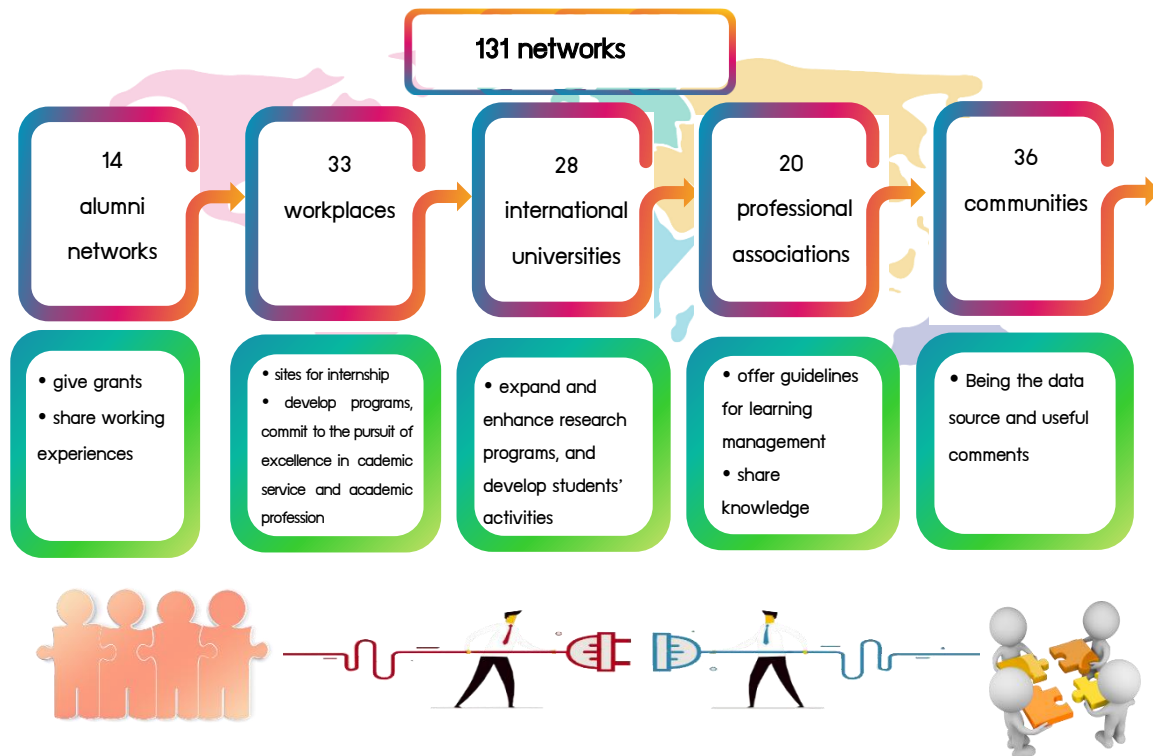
131 networks

14 alumni networks

33 workplaces

28 international universities

20 professional associations

36 communities

• give grants
• share working experiences

• sites for internship
• develop programs, commit to the pursuit of excellence in cademic service and academic profession

• expand and enhance research programs, and develop students' activities

• offer guidelines for learning management
• share knowledge

• Being the data source and useful comments